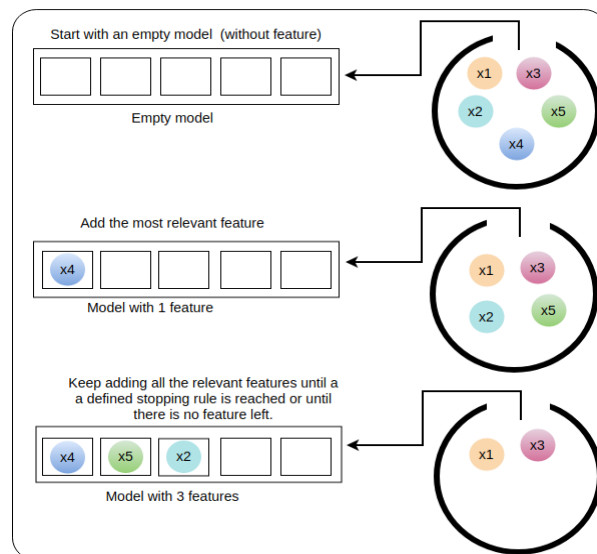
Start with an empty model (without feature)

Empty model

x1 x3 x2 x5 x4

Add the most relevant feature

x4

Model with 1 feature

x1 x3 x2 x5

Keep adding all the relevant features until a a defined stopping rule is reached or until there is no feature left.

x4 x5 x2

Model with 3 features

x1 x3